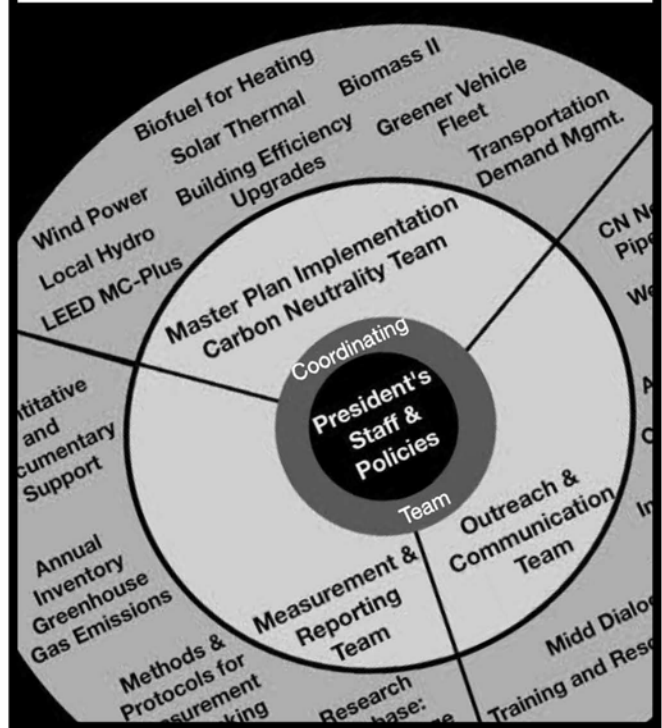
Biofuel for Heating
Solar Thermal
Biomass II
Greener Vehicle Fleet
Wind Power
Building Efficiency Upgrades
Transportation Demand Mgmt.
Local Hydro
LEED MC-Plus

Master Plan Implementation Carbon Neutrality Team

CN Ne Pipe
We

Coordinating
President's Staff & Policies
Team

titative and cumentary Support

Annual Inventory Greenhouse Gas Emissions

Methods & Protocols for asurement king

Measurement & Reporting Team

Outreach & Communication Team

A
C
In

Research base:

Midd Dialo
Training and Res